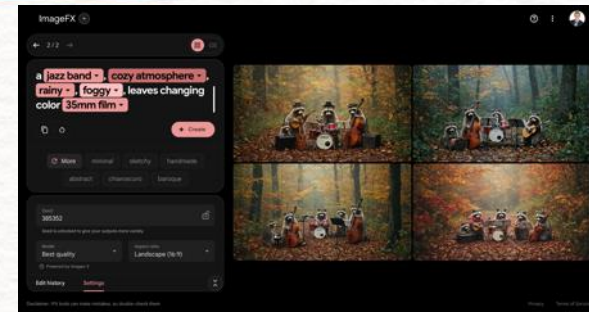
ImageFX

2/2

a jazz band, cozy atmosphere, rainy, foggy, leaves changing color 35mm film

Create

More minimal sketchy handmade abstract charcoal baroque

Seed
385352

Model
Best quality

Aspect ratio
Landscape (16:9)

Edit history Settings

Privacy Terms of Service